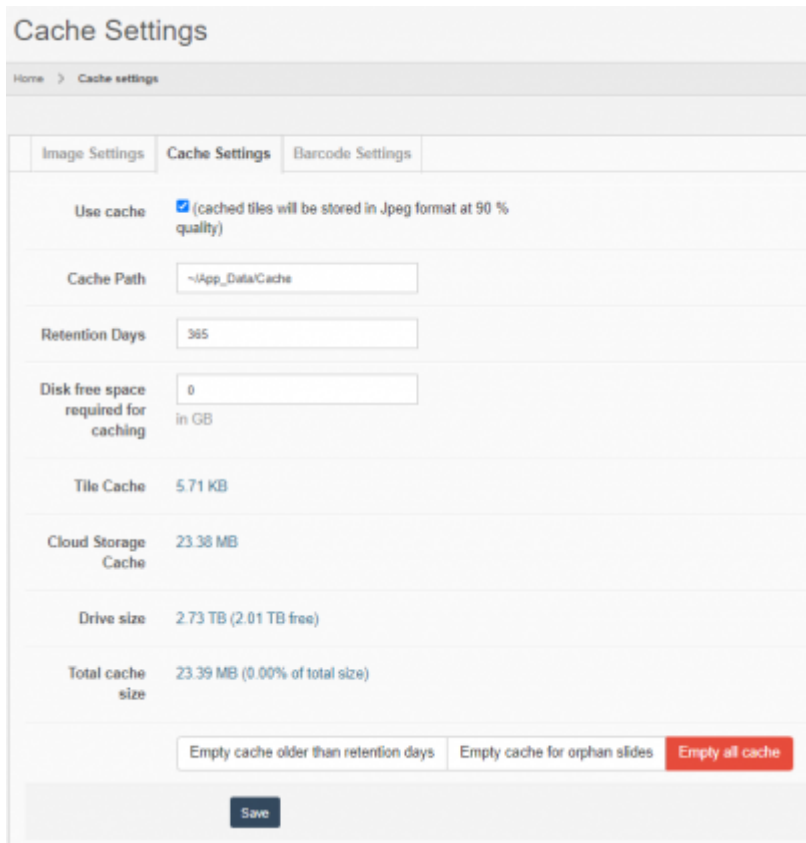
Cache Settings

Home > Cache settings

Image Settings | Cache Settings | Barcode Settings

Use cache
(cached tiles will be stored in Jpeg format at 90 % quality)

Cache Path
~/App_Data/Cache

Retention Days
365

Disk free space required for caching
0
in GB

Tile Cache
5.71 KB

Cloud Storage Cache
23.38 MB

Drive size
2.73 TB (2.01 TB free)

Total cache size
23.39 MB (0.00% of total size)

Empty cache older than retention days | Empty cache for orphan slides | Empty all cache

Save